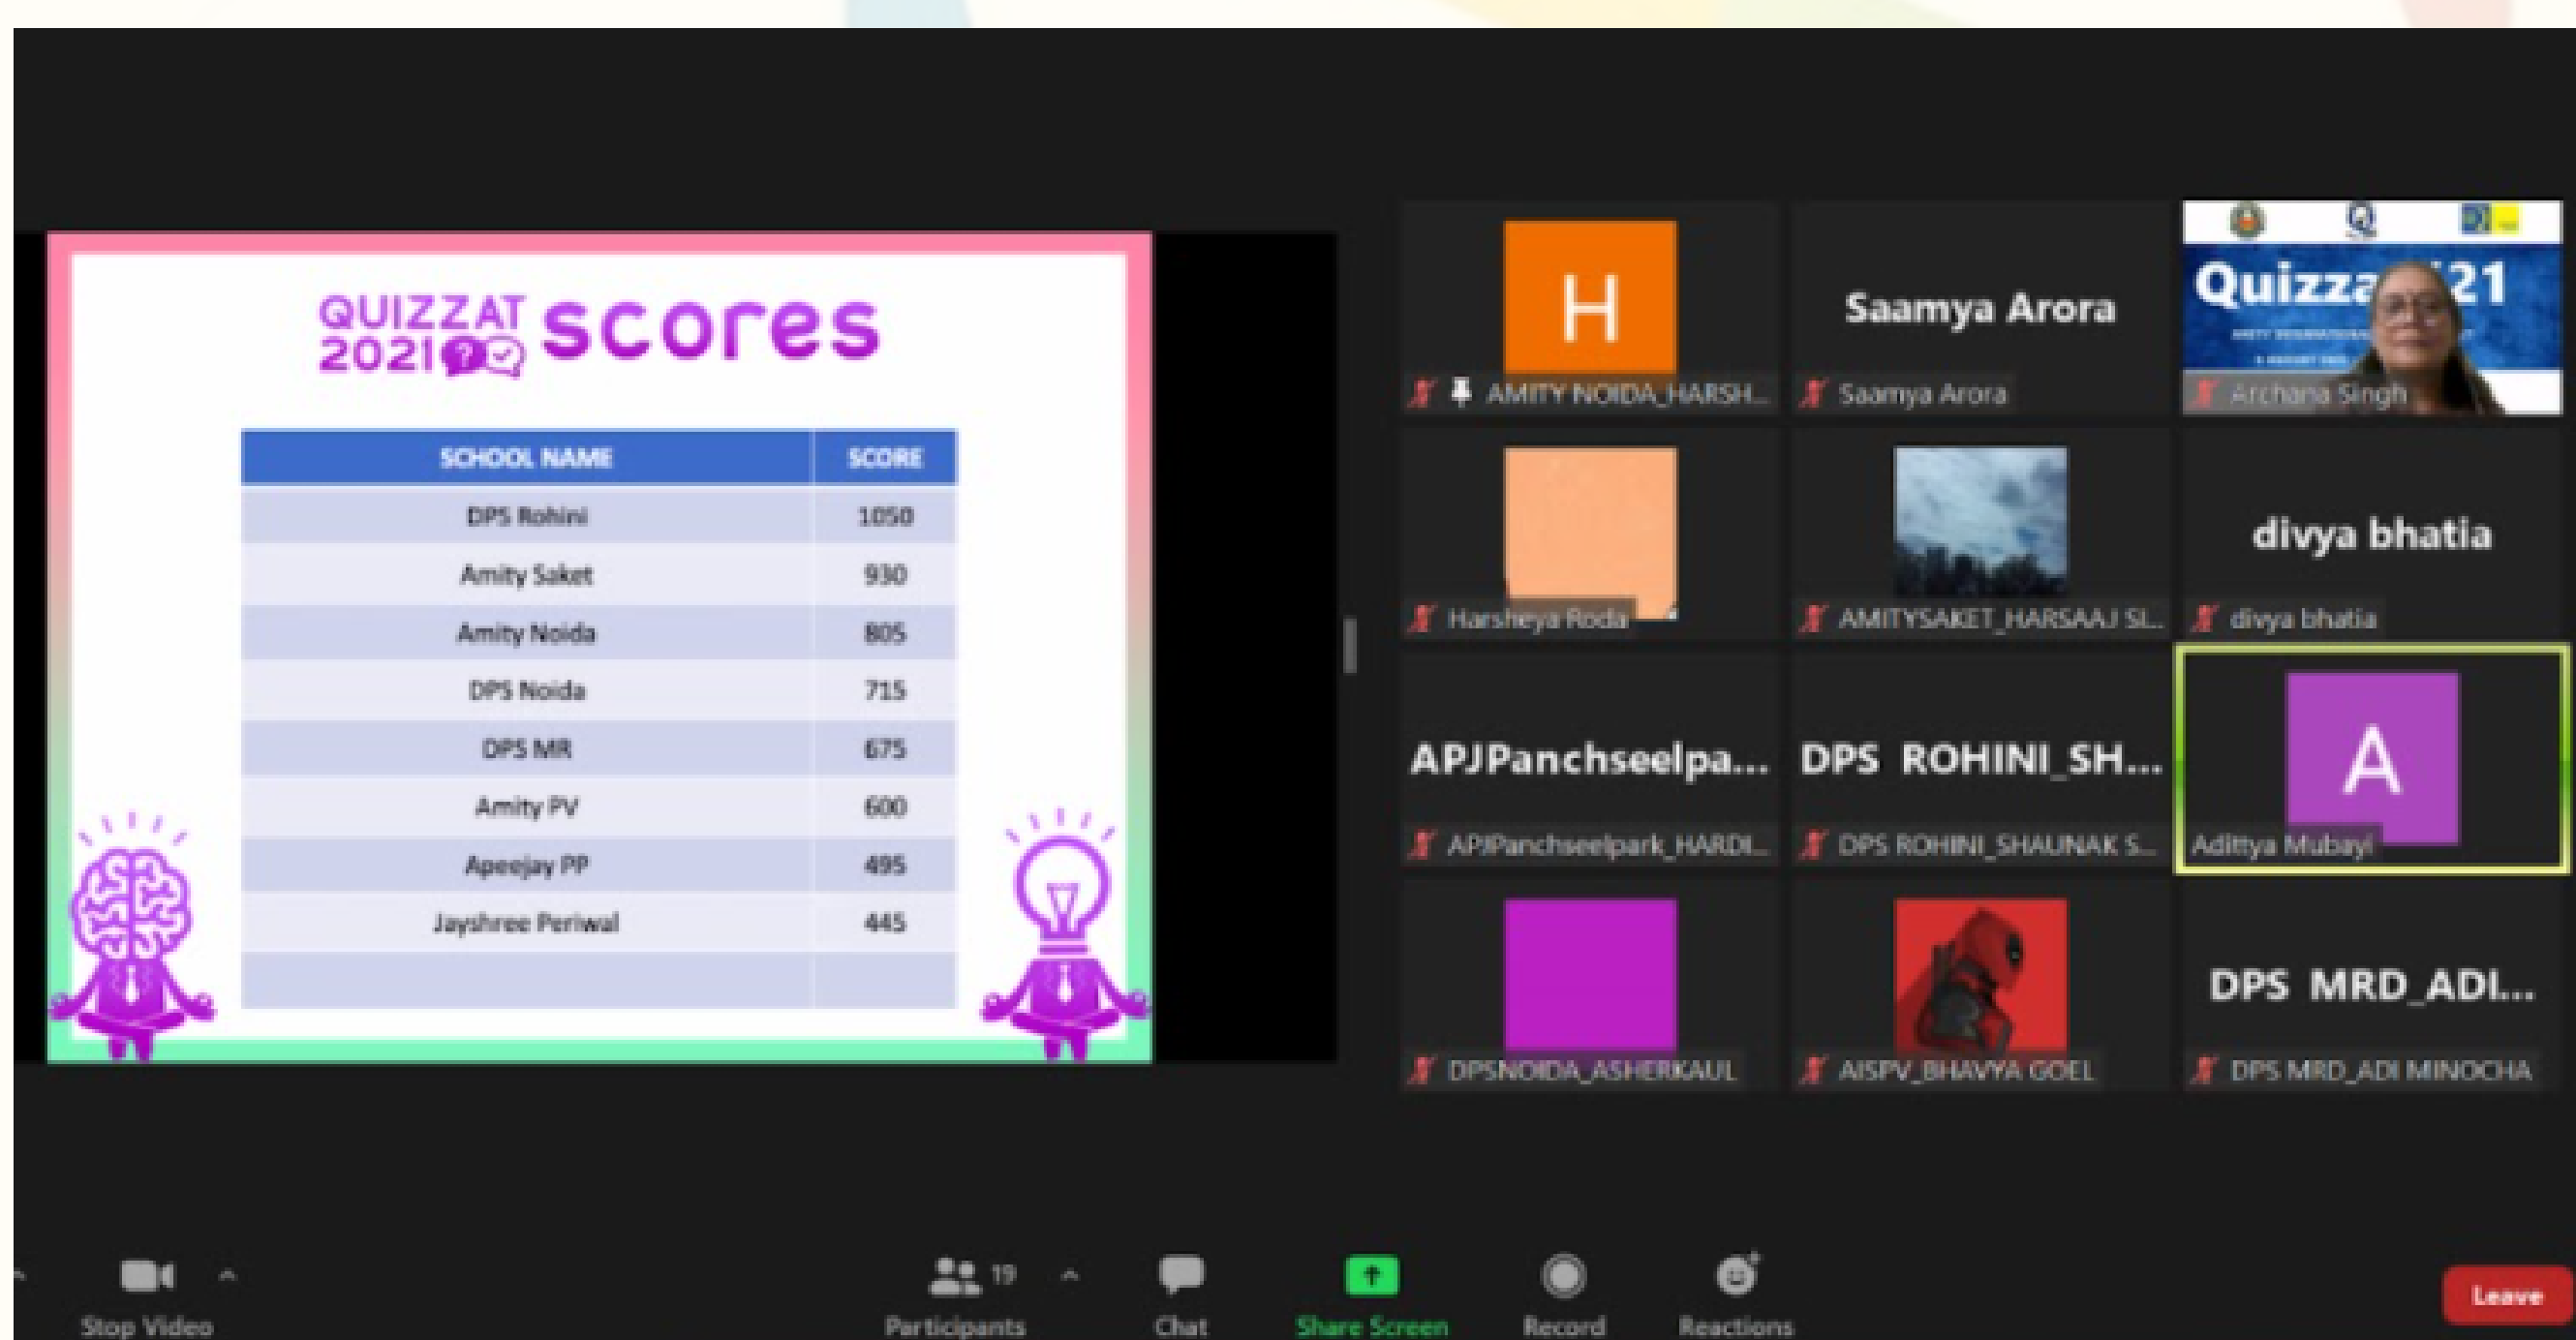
QUIZZAT 2021 scores

| SCHOOL NAME | SCORE |
|---|---|
| DPS Rohini | 1050 |
| Amity Saket | 930 |
| Amity Noida | 805 |
| DPS Noida | 715 |
| DPS MR | 675 |
| Amity PV | 600 |
| Apeejay PP | 495 |
| Jayshree Periwal | 445 |
| | |

H
AMITY NOIDA_HARSH...

Saamya Arora
Saamya Arora

Quizza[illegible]21
Archana Singh

Harsheya Roda

AMITYSAKET_HARSAAJ SI...

divya bhatia
divya bhatia

APJPanchseelpa...
APJPanchseelpark_HARDI...

DPS ROHINI_SH...
DPS ROHINI_SHAUNAK S...

A
Adittya Mubayi

DPSNOIDA_ASHERKAUL

AISPV_BHAVYA GOEL

DPS MRD_ADI...
DPS MRD_ADI MINOCHA

Stop Video
19
Participants
Chat
Share Screen
Record
Reactions
Leave